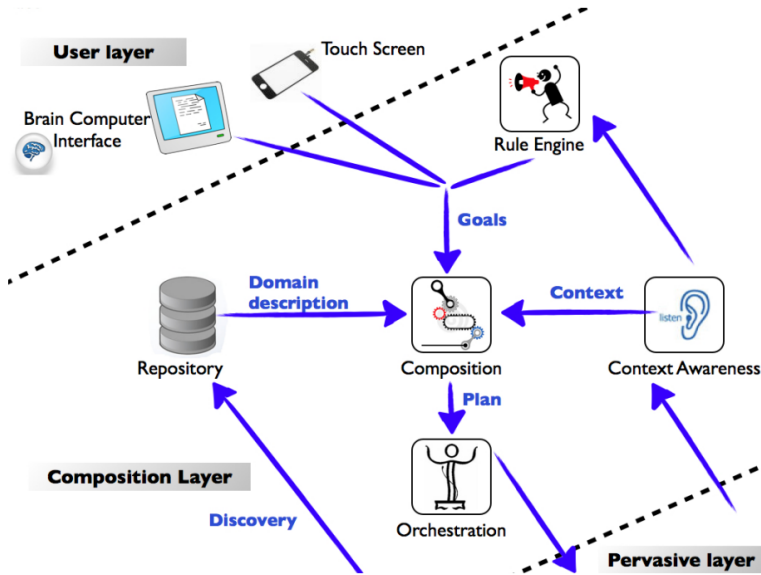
User layer

Touch Screen

Brain Computer Interface

Rule Engine

Goals

Domain description

Context

listen

Repository

Composition

Context Awareness

Plan

Composition Layer

Discovery

Orchestration

Pervasive layer